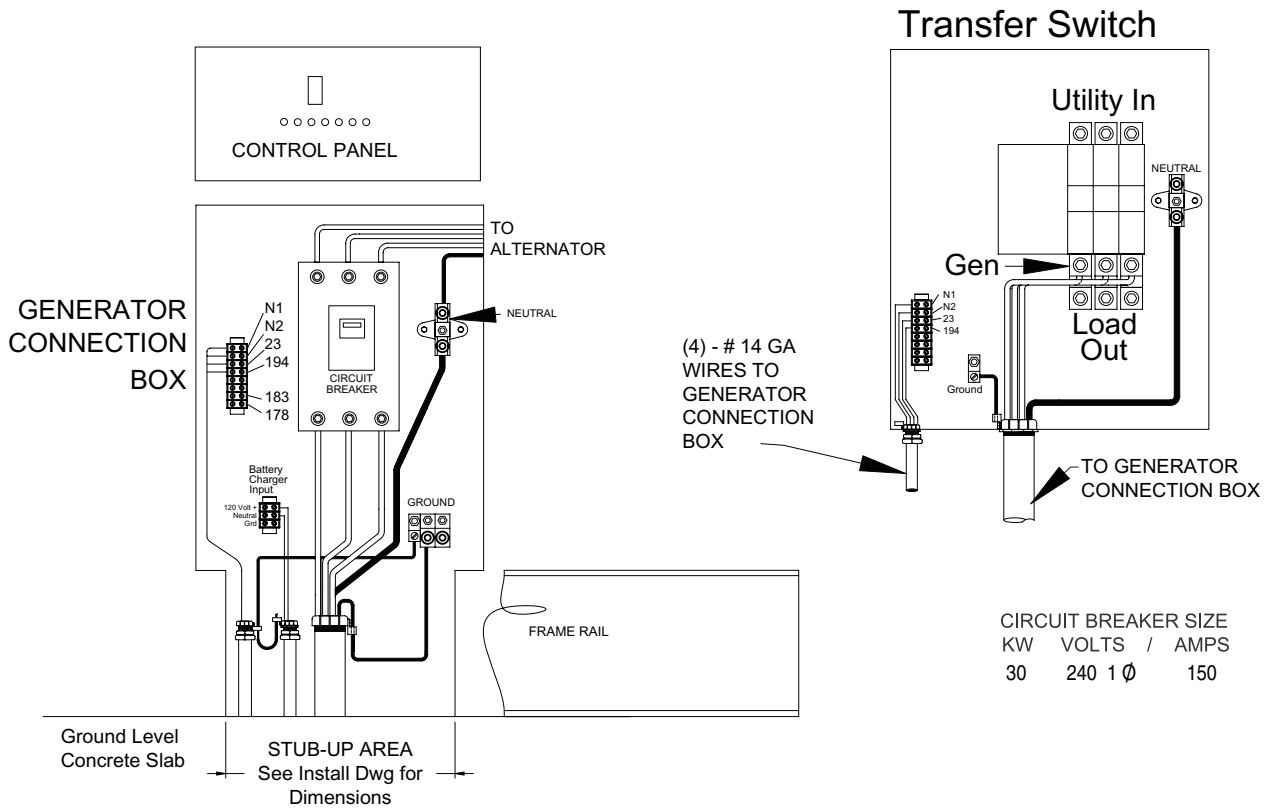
Transfer Switch

CONTROL PANEL

TO ALTERNATOR

GENERATOR CONNECTION BOX

N1
N2
23
194
183
178

CIRCUIT BREAKER

NEUTRAL

Battery Charger Input
120 Volt
Neutral
Grd

GROUND

Utility In

NEUTRAL

Gen

N1
N2
23
194

Load Out

Ground

(4) - # 14 GA WIRES TO GENERATOR CONNECTION BOX

TO GENERATOR CONNECTION BOX

FRAME RAIL

CIRCUIT BREAKER SIZE

| KW | VOLTS / | AMPS |
|---|---|---|
| 30 | 240 1 Ø | 150 |

Ground Level Concrete Slab

STUB-UP AREA
See Install Dwg for Dimensions